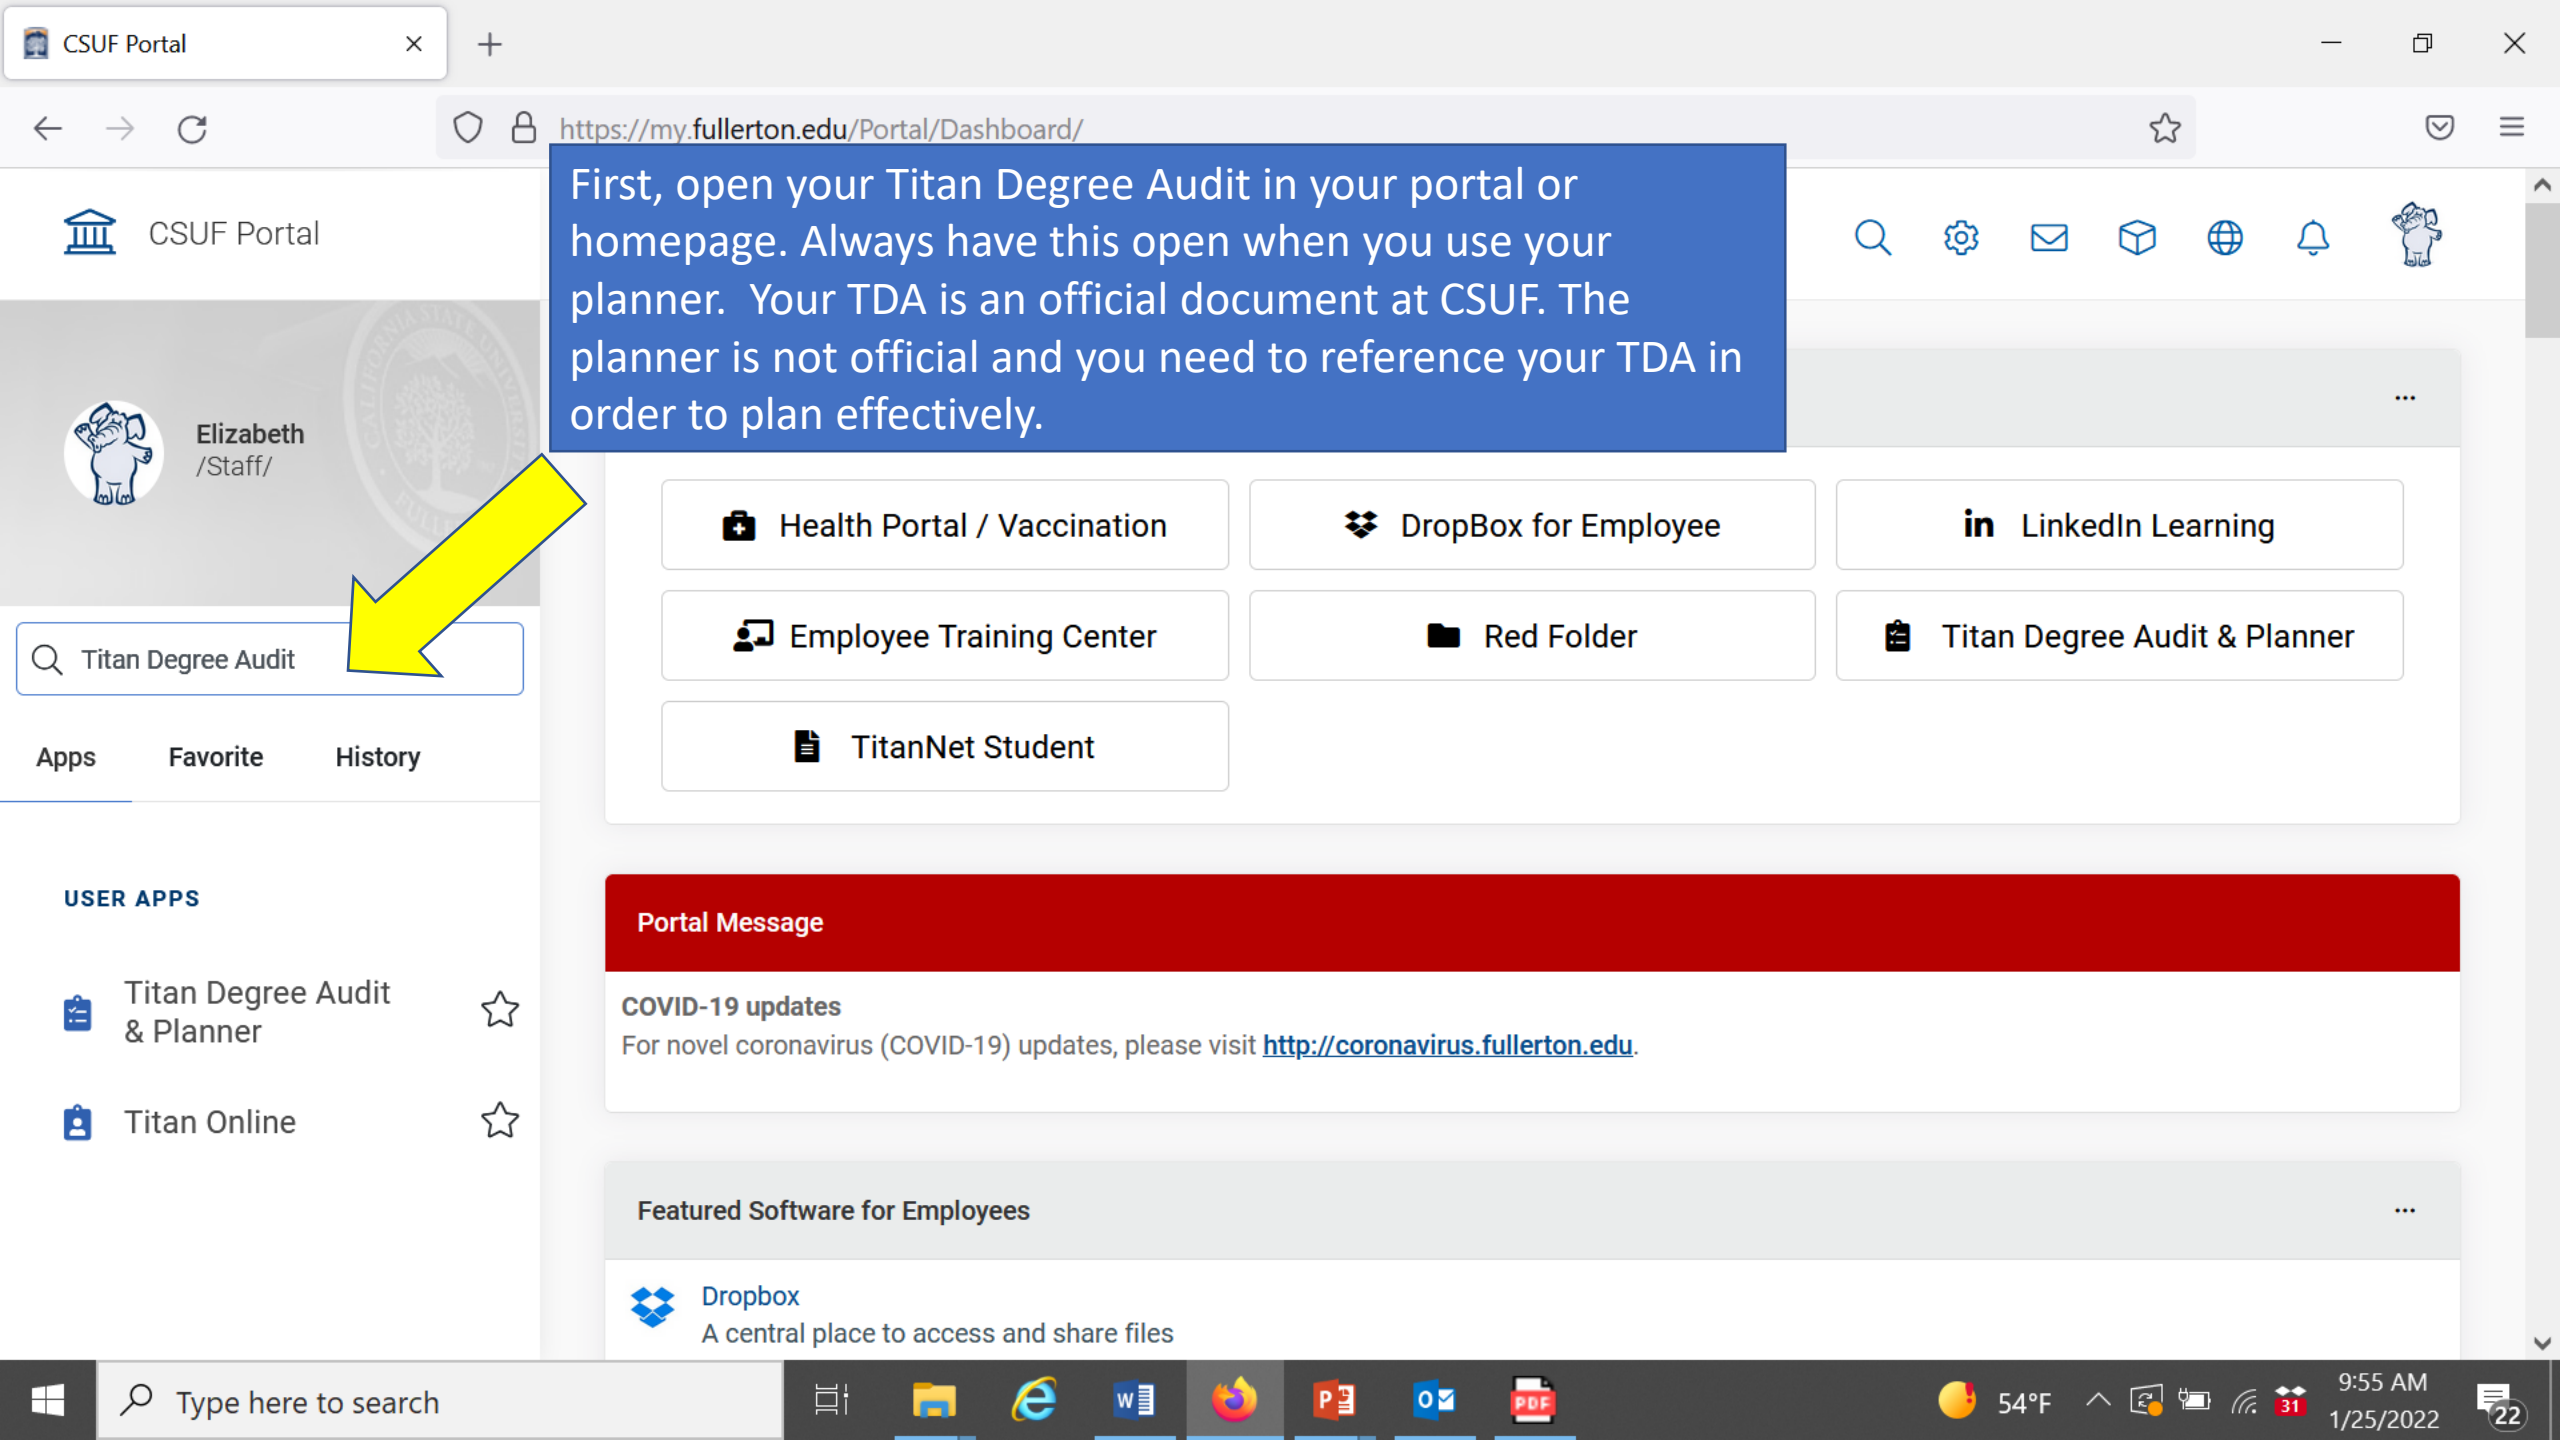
CSUF Portal

https://my.fullerton.edu/Portal/Dashboard/

CSUF Portal

First, open your Titan Degree Audit in your portal or homepage. Always have this open when you use your planner. Your TDA is an official document at CSUF. The planner is not official and you need to reference your TDA in order to plan effectively.

Elizabeth
/Staff/

Titan Degree Audit

Apps Favorite History

USER APPS

Titan Degree Audit & Planner

Titan Online

...

Health Portal / Vaccination
DropBox for Employee
LinkedIn Learning
Employee Training Center
Red Folder
Titan Degree Audit & Planner
TitanNet Student

Portal Message

COVID-19 updates
For novel coronavirus (COVID-19) updates, please visit http://coronavirus.fullerton.edu.

Featured Software for Employees ...

Dropbox
A central place to access and share files

Type here to search

54°F 9:55 AM 1/25/2022 22